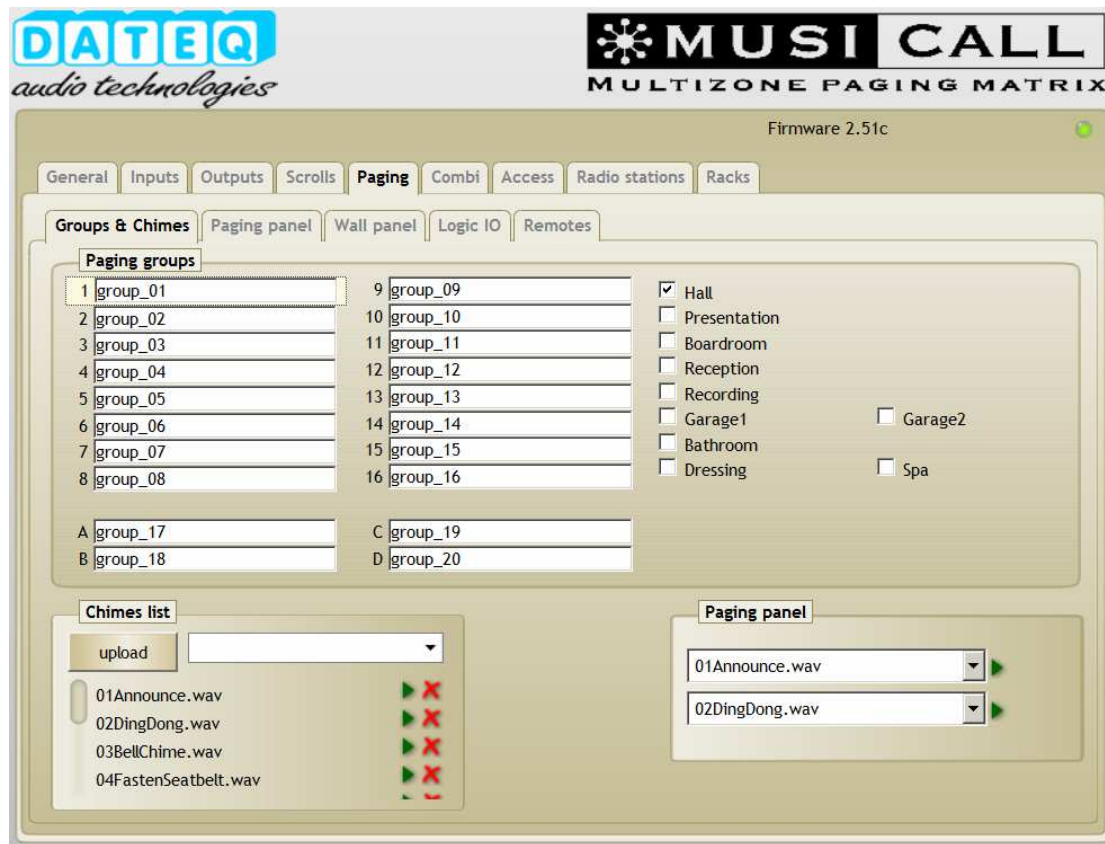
DATEQ
audio technologies

MUSI CALL
MULTIZONE PAGING MATRIX

Firmware 2.51c

General | Inputs | Outputs | Scrolls | Paging | Combi | Access | Radio stations | Racks

Groups & Chimes | Paging panel | Wall panel | Logic IO | Remotes

Paging groups

1 group_01
2 group_02
3 group_03
4 group_04
5 group_05
6 group_06
7 group_07
8 group_08

9 group_09
10 group_10
11 group_11
12 group_12
13 group_13
14 group_14
15 group_15
16 group_16

☑ Hall
☐ Presentation
☐ Boardroom
☐ Reception
☐ Recording
☐ Garage1
☐ Garage2
☐ Bathroom
☐ Dressing
☐ Spa

A group_17
B group_18
C group_19
D group_20

Chimes list

upload

01Announce.wav
02DingDong.wav
03BellChime.wav
04FastenSeatbelt.wav

Paging panel

01Announce.wav
02DingDong.wav